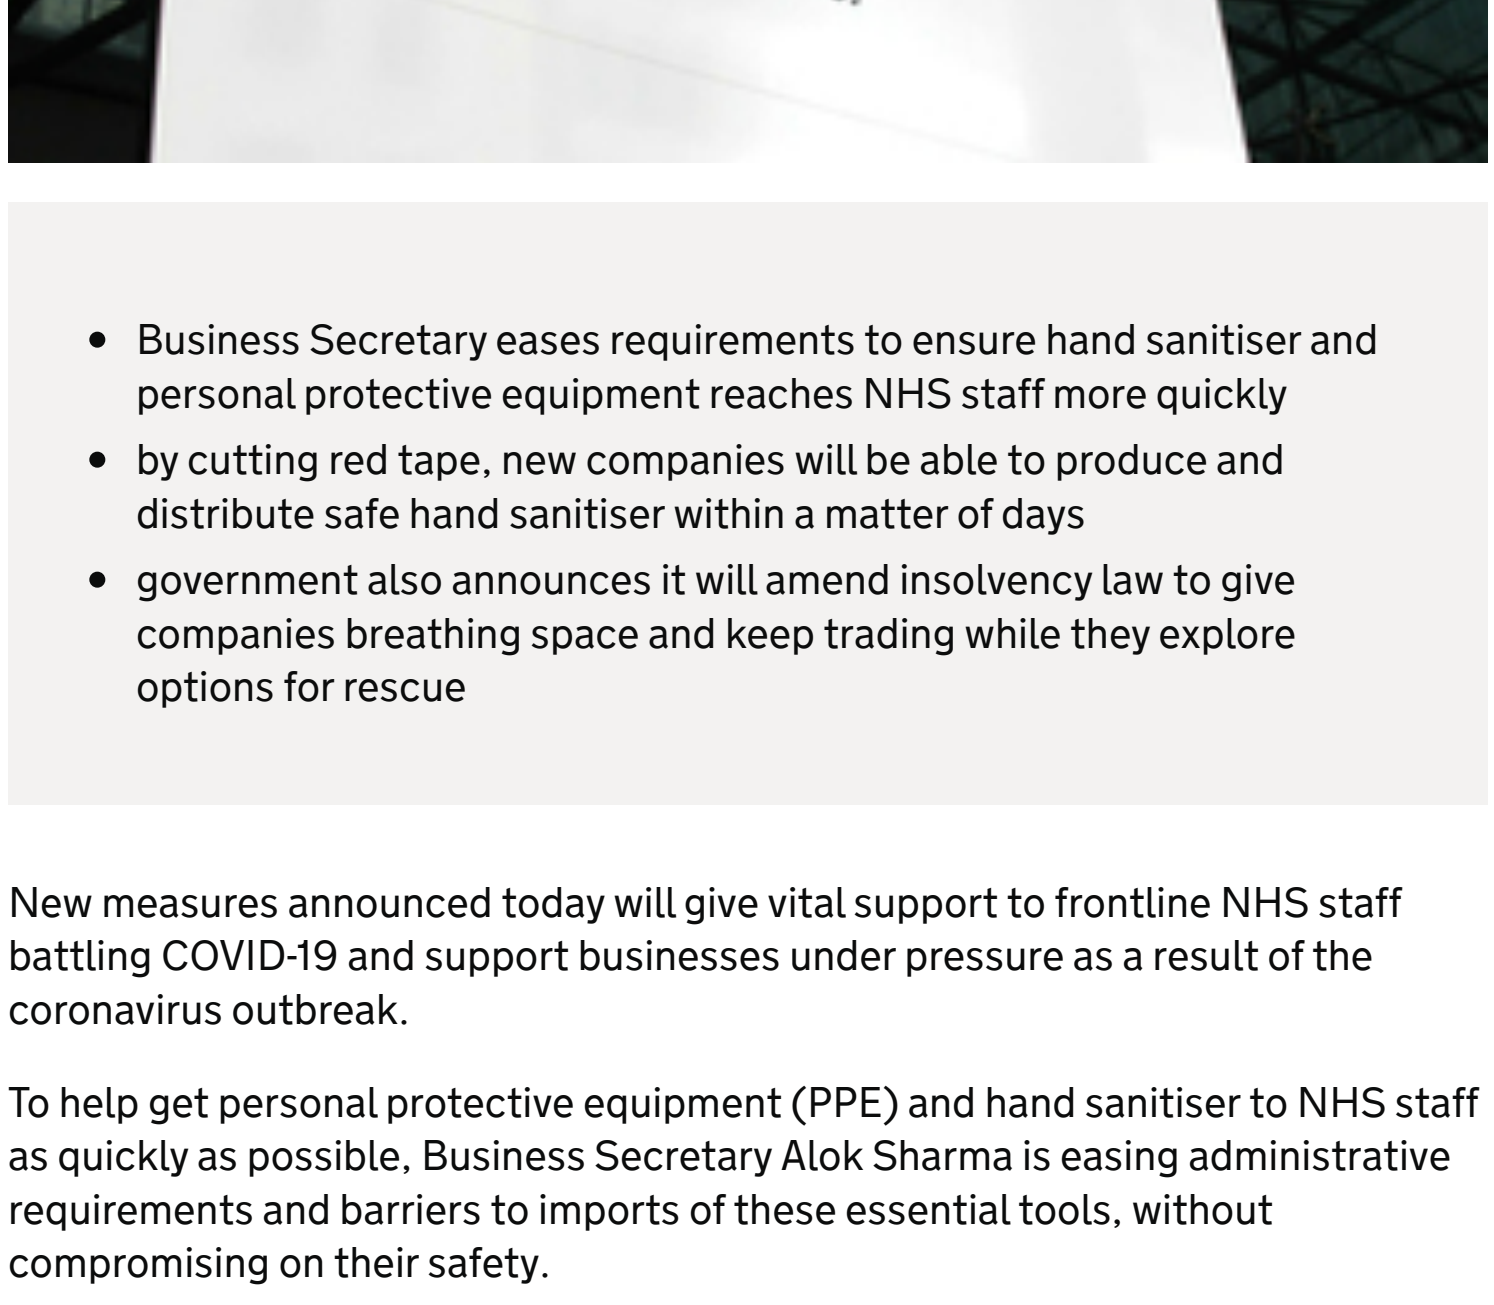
- Business Secretary eases requirements to ensure hand sanitiser and personal protective equipment reaches NHS staff more quickly
- by cutting red tape, new companies will be able to produce and distribute safe hand sanitiser within a matter of days
- government also announces it will amend insolvency law to give companies breathing space and keep trading while they explore options for rescue

New measures announced today will give vital support to frontline NHS staff battling COVID-19 and support businesses under pressure as a result of the coronavirus outbreak.

To help get personal protective equipment (PPE) and hand sanitiser to NHS staff as quickly as possible, Business Secretary Alok Sharma is easing administrative requirements and barriers to imports of these essential tools, without compromising on their safety.